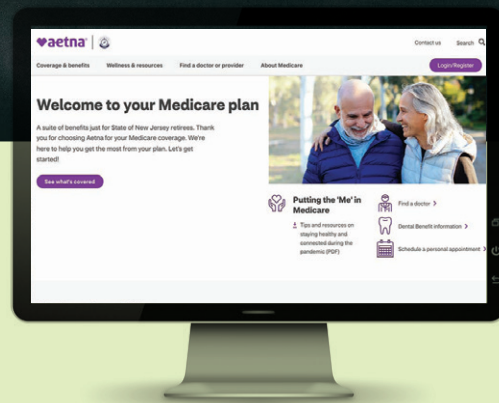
aetna

Contact us Search

Coverage & benefits Wellness & resources Find a doctor or provider About Medicare Login/Register

Welcome to your Medicare plan

A suite of benefits just for State of New Jersey retirees. Thank you for choosing Aetna for your Medicare coverage. We're here to help you get the most from your plan. Let's get started!

See what's covered

Putting the 'Me' in Medicare

Tips and resources on staying healthy and connected during the pandemic (PDF)

Find a doctor >

Dental Benefit information >

Schedule a personal appointment >